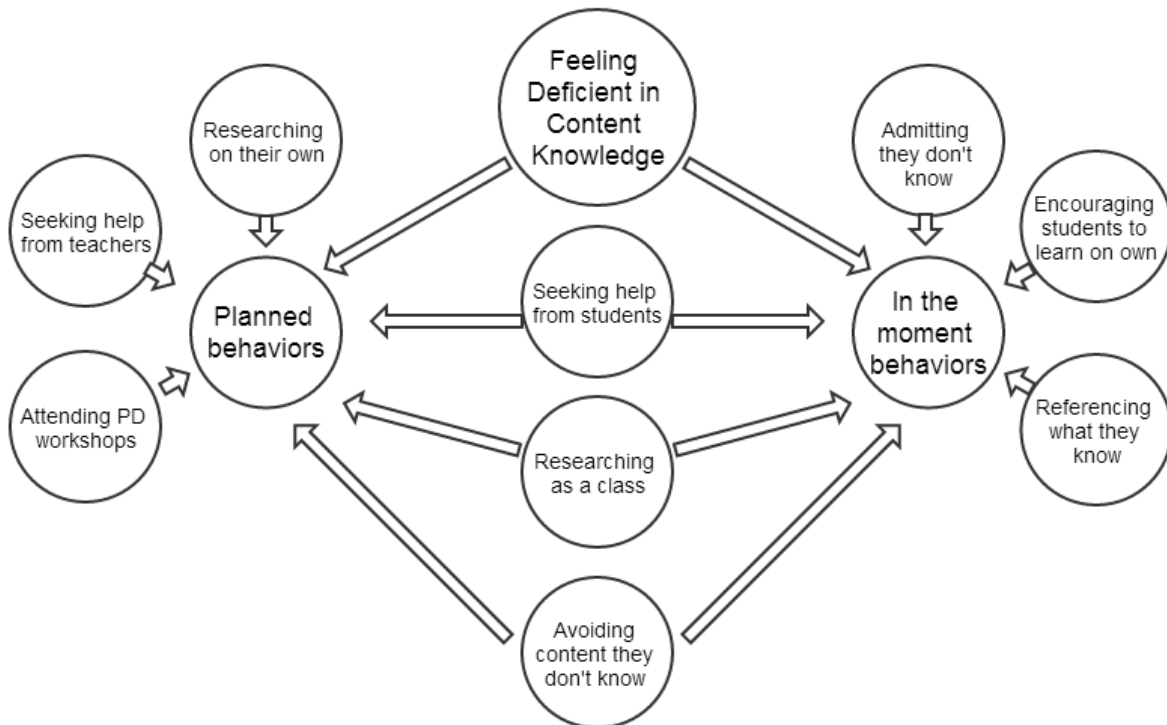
Feeling Deficient in Content Knowledge

Researching on their own

Seeking help from teachers

Planned behaviors

Attending PD workshops

Seeking help from students

Researching as a class

Avoiding content they don't know

Admitting they don't know

Encouraging students to learn on own

In the moment behaviors

Referencing what they know